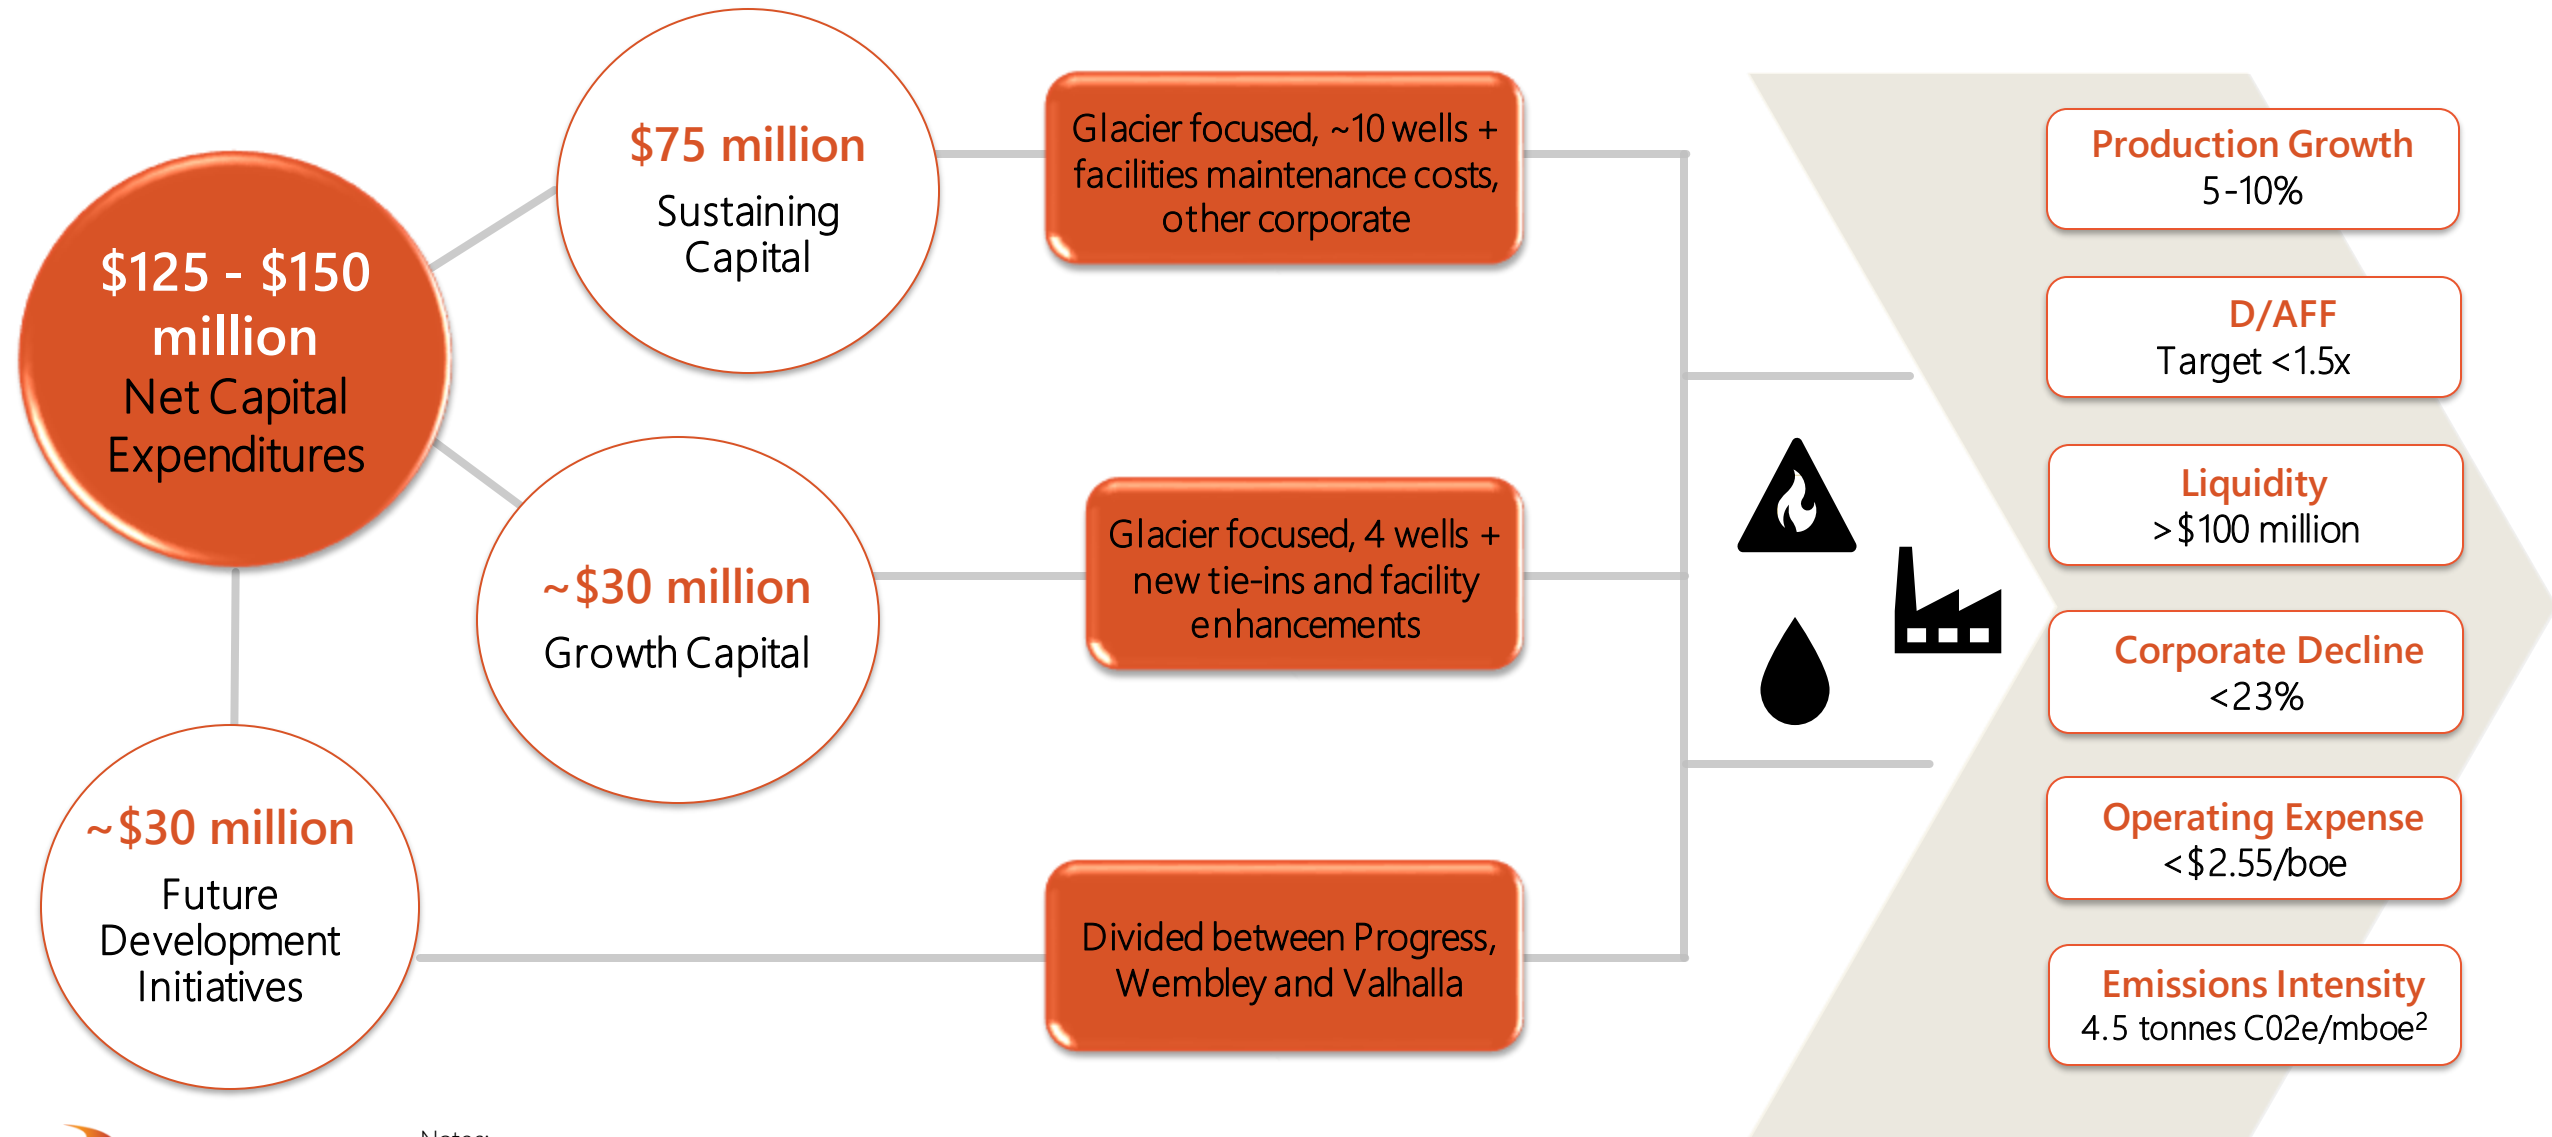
$125 - $150 million
Net Capital Expenditures

$75 million
Sustaining Capital

~$30 million
Growth Capital

~$30 million
Future Development Initiatives

Glacier focused, ~10 wells + facilities maintenance costs, other corporate

Glacier focused, 4 wells + new tie-ins and facility enhancements

Divided between Progress, Wembley and Valhalla

Production Growth
5-10%

D/AFF
Target <1.5x

Liquidity
>$100 million

Corporate Decline
<23%

Operating Expense
<$2.55/boe

Emissions Intensity
4.5 tonnes C02e/mboe$^2$

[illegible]